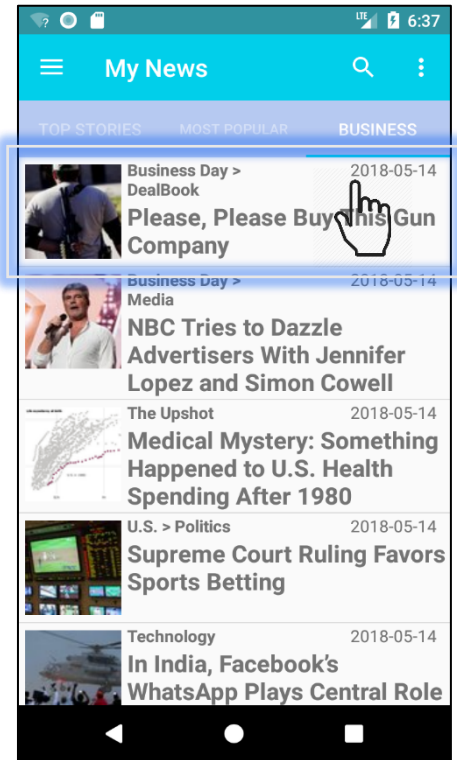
LTE 6:37

My News

TOP STORIES MOST POPULAR BUSINESS

Business Day > DealBook 2018-05-14
Please, Please Buy This Gun Company

Business Day > Media 2018-05-14
NBC Tries to Dazzle Advertisers With Jennifer Lopez and Simon Cowell

The Upshot 2018-05-14
Medical Mystery: Something Happened to U.S. Health Spending After 1980

U.S. > Politics 2018-05-14
Supreme Court Ruling Favors Sports Betting

Technology 2018-05-14
In India, Facebook's WhatsApp Plays Central Role